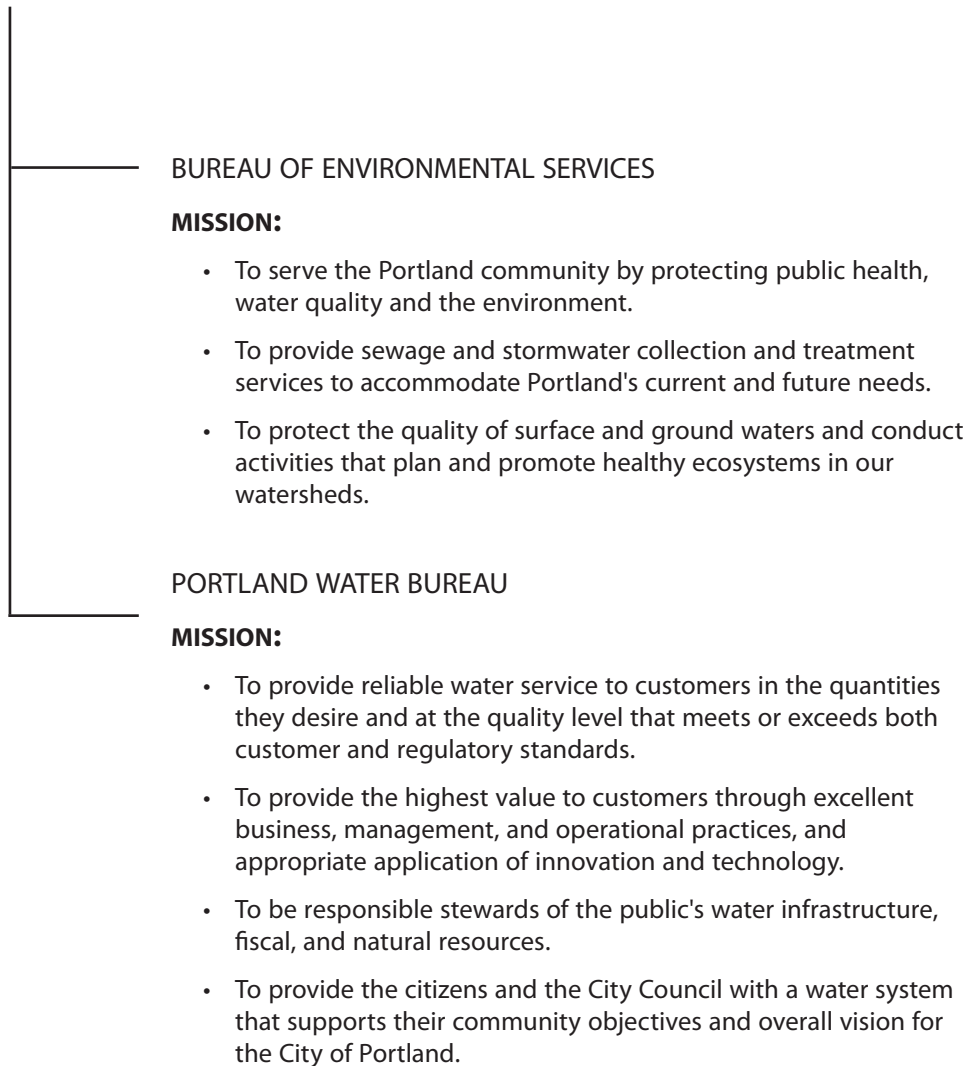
BUREAU OF ENVIRONMENTAL SERVICES

**MISSION:**

- To serve the Portland community by protecting public health, water quality and the environment.
- To provide sewage and stormwater collection and treatment services to accommodate Portland's current and future needs.
- To protect the quality of surface and ground waters and conduct activities that plan and promote healthy ecosystems in our watersheds.

PORTLAND WATER BUREAU

**MISSION:**

- To provide reliable water service to customers in the quantities they desire and at the quality level that meets or exceeds both customer and regulatory standards.
- To provide the highest value to customers through excellent business, management, and operational practices, and appropriate application of innovation and technology.
- To be responsible stewards of the public's water infrastructure, fiscal, and natural resources.
- To provide the citizens and the City Council with a water system that supports their community objectives and overall vision for the City of Portland.